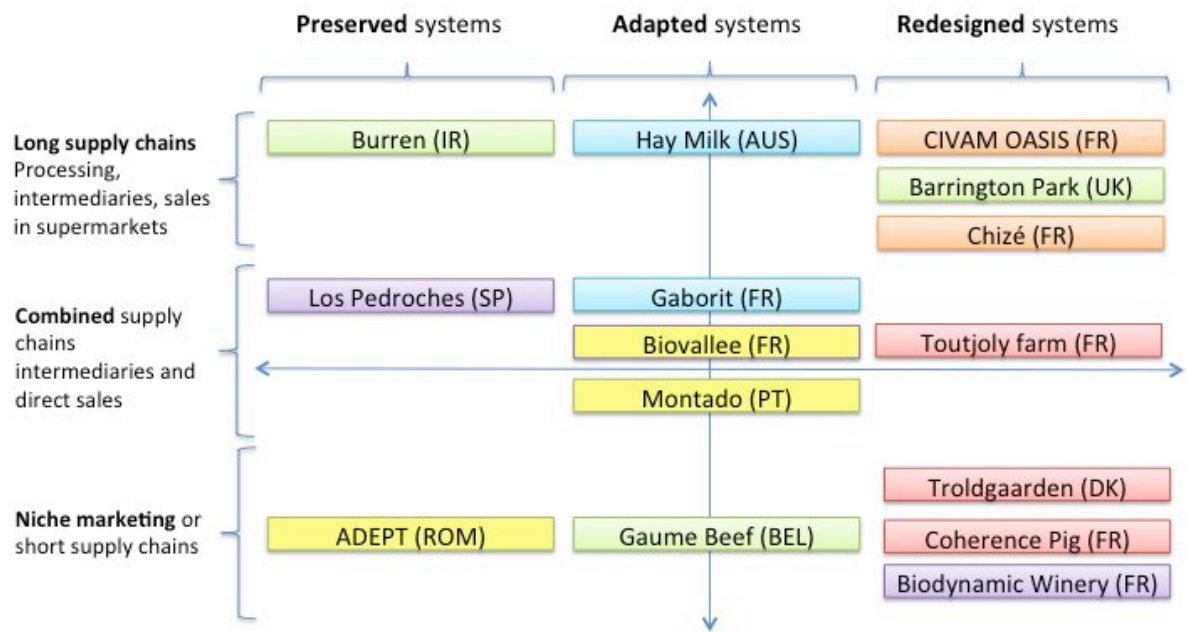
**Preserved** systems

**Adapted** systems

**Redesigned** systems

**Long supply chains** Processing, intermediaries, sales in supermarkets

Burren (IR)

Hay Milk (AUS)

CIVAM OASIS (FR)

Barrington Park (UK)

Chizé (FR)

**Combined** supply chains intermediaries and direct sales

Los Pedroches (SP)

Gaborit (FR)

Biovallee (FR)

Toutjoly farm (FR)

Montado (PT)

**Niche marketing** or short supply chains

ADEPT (ROM)

Gaume Beef (BEL)

Troldgaarden (DK)

Coherence Pig (FR)

Biodynamic Winery (FR)